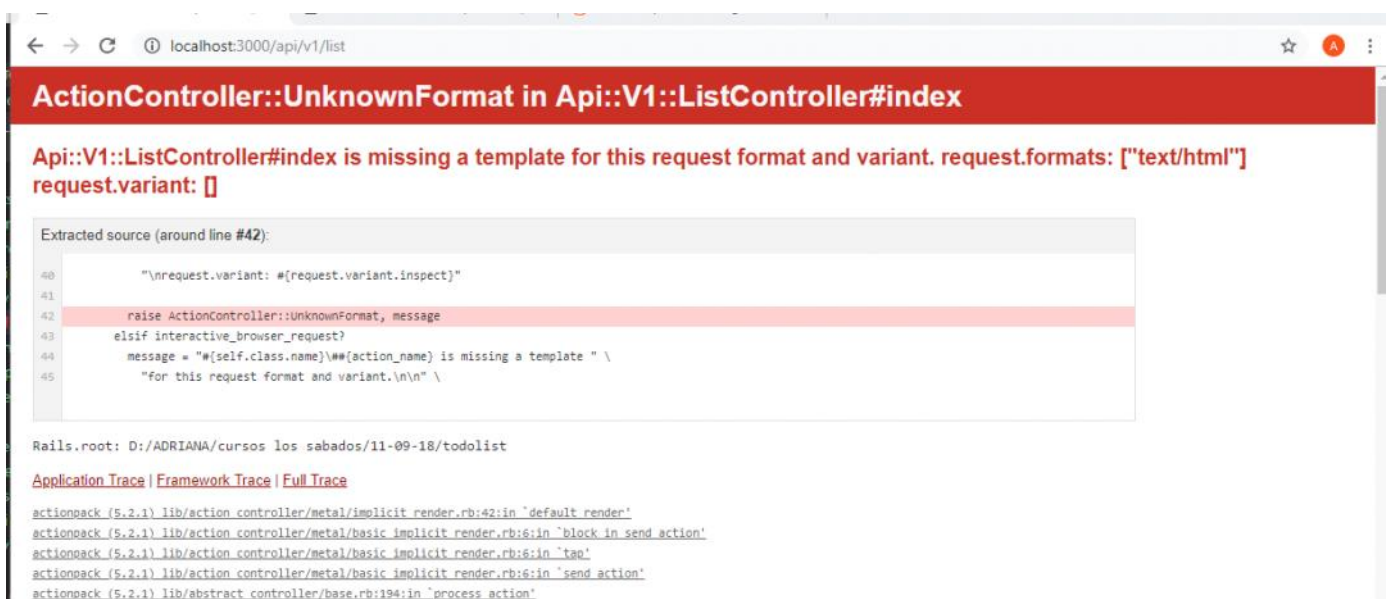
localhost:3000/api/v1/list

A

ActionController::UnknownFormat in Api::V1::ListController#index

Api::V1::ListController#index is missing a template for this request format and variant. request.formats: ["text/html"] request.variant: []

Extracted source (around line #42):

40 "\nrequest.variant: #{request.variant.inspect}"
41
42 raise ActionController::UnknownFormat, message
43 elsif interactive_browser_request?
44 message = "#{self.class.name}\##{action_name} is missing a template " \
45 "for this request format and variant.\n\n" \

Rails.root: D:/ADRIANA/cursos los sabados/11-09-18/todolist

Application Trace | Framework Trace | Full Trace

actionpack (5.2.1) lib/action_controller/metal/implicit_render.rb:42:in `default_render'
actionpack (5.2.1) lib/action_controller/metal/basic_implicit_render.rb:6:in `block in send_action'
actionpack (5.2.1) lib/action_controller/metal/basic_implicit_render.rb:6:in `tap'
actionpack (5.2.1) lib/action_controller/metal/basic_implicit_render.rb:6:in `send_action'
actionpack (5.2.1) lib/abstract_controller/base.rb:194:in `process_action'